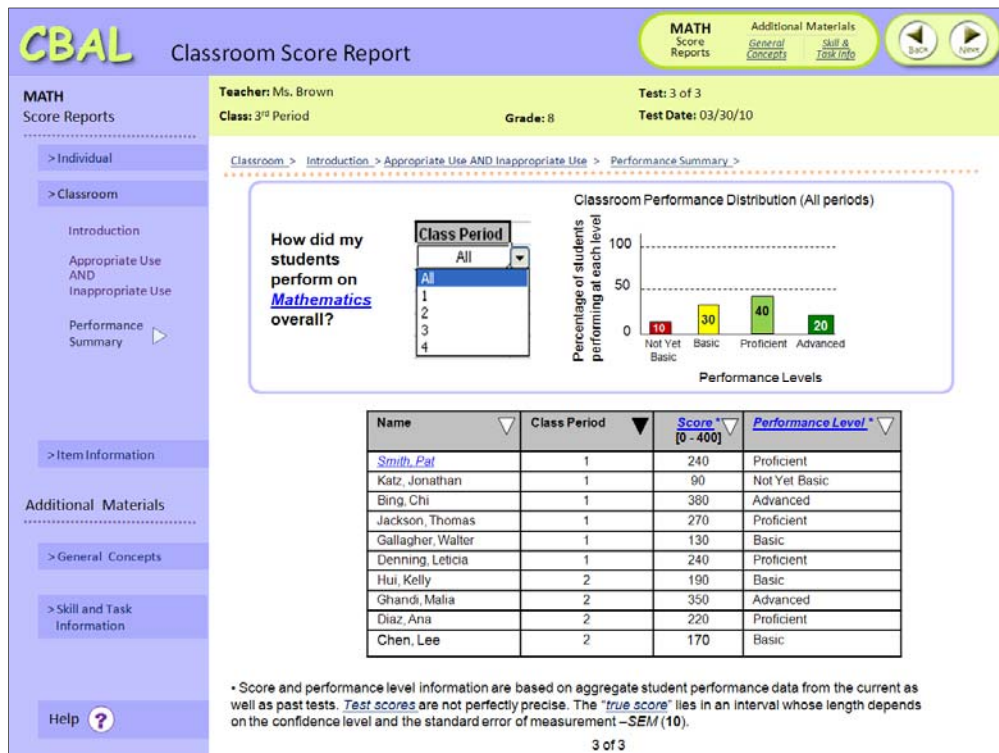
CBAL Classroom Score Report

MATH Score Reports

Additional Materials
General Concepts
Skill & Task Info

Back
Next

MATH
Score Reports

> Individual
> Classroom
Introduction
Appropriate Use AND Inappropriate Use
Performance Summary
> Item Information

Additional Materials
> General Concepts
> Skill and Task Information

Help ?

Teacher: Ms. Brown
Class: 3rd Period
Grade: 8
Test: 3 of 3
Test Date: 03/30/10

Classroom > Introduction > Appropriate Use AND Inappropriate Use > Performance Summary >

How did my students perform on *Mathematics* overall?

Class Period
All
All
1
2
3
4

Classroom Performance Distribution (All periods)

Percentage of students performing at each level
100
50
0
10 Not Yet Basic
30 Basic
40 Proficient
20 Advanced
Performance Levels

| Name | Class Period | Score * [0 - 400] | Performance Level * |
|---|---|---|---|
| Smith, Pat | 1 | 240 | Proficient |
| Katz, Jonathan | 1 | 90 | Not Yet Basic |
| Bing, Chi | 1 | 380 | Advanced |
| Jackson, Thomas | 1 | 270 | Proficient |
| Gallagher, Walter | 1 | 130 | Basic |
| Denning, Leticia | 1 | 240 | Proficient |
| Hui, Kelly | 2 | 190 | Basic |
| Ghandi, Malia | 2 | 350 | Advanced |
| Diaz, Ana | 2 | 220 | Proficient |
| Chen, Lee | 2 | 170 | Basic |

• Score and performance level information are based on aggregate student performance data from the current as well as past tests. Test scores are not perfectly precise. The "true score" lies in an interval whose length depends on the confidence level and the standard error of measurement –SEM (10).

3 of 3